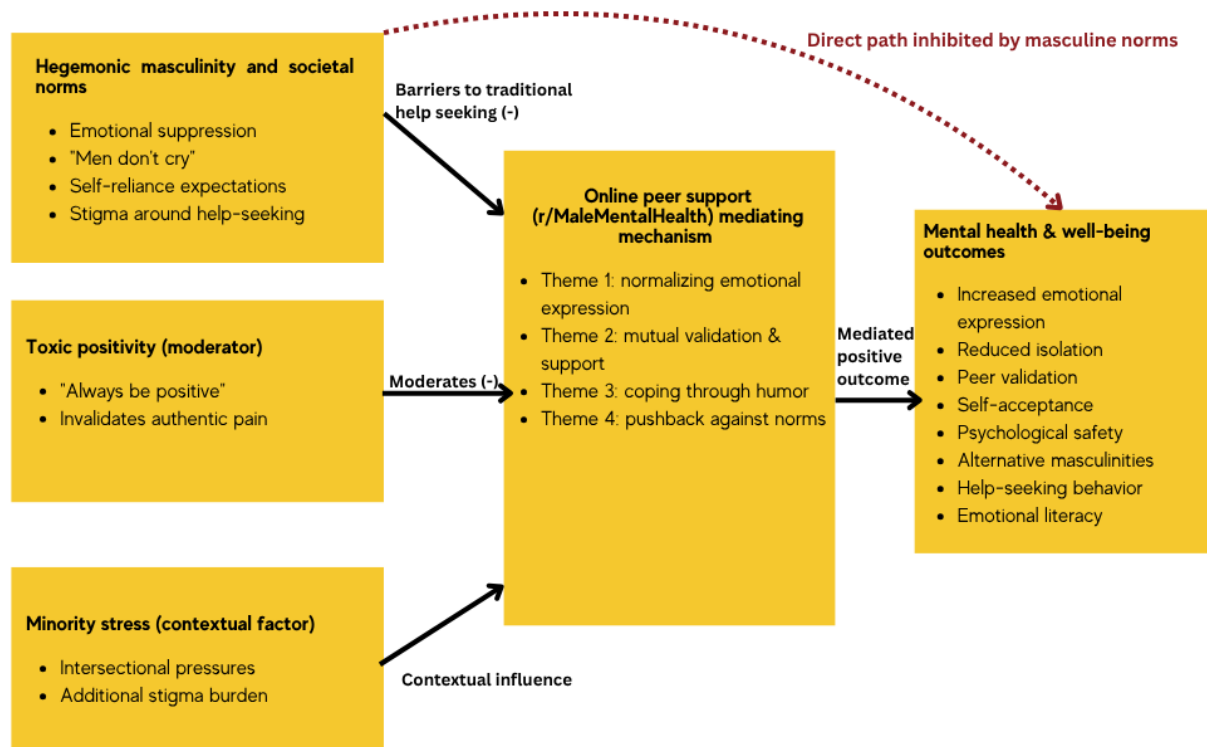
Hegemonic masculinity and societal norms

- Emotional suppression
- "Men don't cry"
- Self-reliance expectations
- Stigma around help-seeking

Direct path inhibited by masculine norms

Barriers to traditional help seeking (-)

Online peer support (r/MaleMentalHealth) mediating mechanism

- Theme 1: normalizing emotional expression
- Theme 2: mutual validation & support
- Theme 3: coping through humor
- Theme 4: pushback against norms

Toxic positivity (moderator)

- "Always be positive"
- Invalidates authentic pain

Moderates (-)

Mediated positive outcome

Mental health & well-being outcomes

- Increased emotional expression
- Reduced isolation
- Peer validation
- Self-acceptance
- Psychological safety
- Alternative masculinities
- Help-seeking behavior
- Emotional literacy

Minority stress (contextual factor)

- Intersectional pressures
- Additional stigma burden

Contextual influence